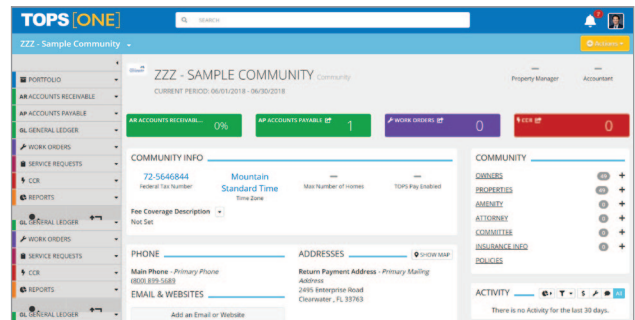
TOPS [ONE]

SEARCH

ZZZ - Sample Community

Actions

PORTFOLIO
AR ACCOUNTS RECEIVABLE
AP ACCOUNTS PAYABLE
GL GENERAL LEDGER
WORK ORDERS
SERVICE REQUESTS
CCR
REPORTS
GL GENERAL LEDGER
WORK ORDERS
SERVICE REQUESTS
CCR
REPORTS
GL GENERAL LEDGER

ZZZ - SAMPLE COMMUNITY Community
CURRENT PERIOD: 06/01/2018 - 06/30/2018

—
Property Manager

—
Accountant

AR ACCOUNTS RECEIVAB... 0%

AP ACCOUNTS PAYABLE 1

WORK ORDERS 0

CCR 0

COMMUNITY INFO

72-5646844
Federal Tax Number

Mountain Standard Time
Time Zone

—
Max Number of Homes

—
TOPS Pay Enabled

Fee Coverage Description
Not Set

PHONE

Main Phone - Primary Phone
(800) 899-5689

EMAIL & WEBSITES

Add an Email or Website

ADDRESSES

SHOW MAP

Return Payment Address - Primary Mailing Address
2495 Enterprise Road
Clearwater , FL 33763

COMMUNITY

OWNERS 49
PROPERTIES 49
AMENITY 0
ATTORNEY 0
COMMITTEE 0
INSURANCE INFO 0
POLICIES

ACTIVITY

All

There is no Activity for the last 30 days.